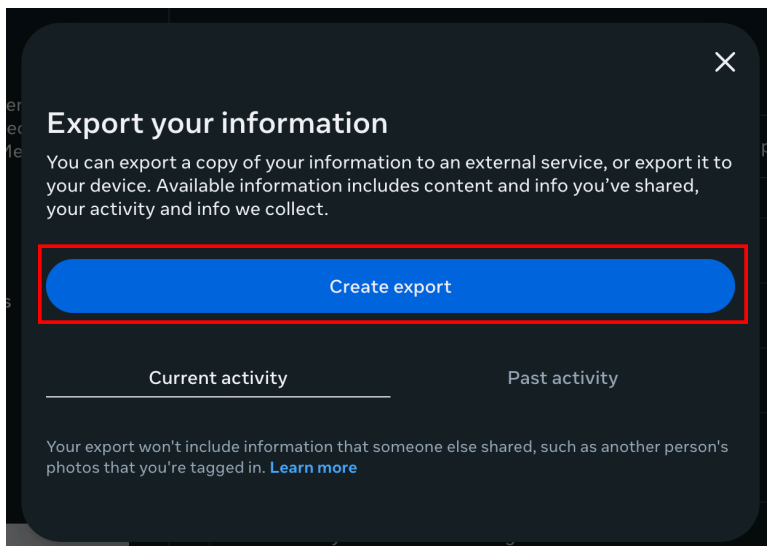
Export your information

You can export a copy of your information to an external service, or export it to your device. Available information includes content and info you've shared, your activity and info we collect.

Create export

Current activity

Past activity

Your export won't include information that someone else shared, such as another person's photos that you're tagged in. Learn more